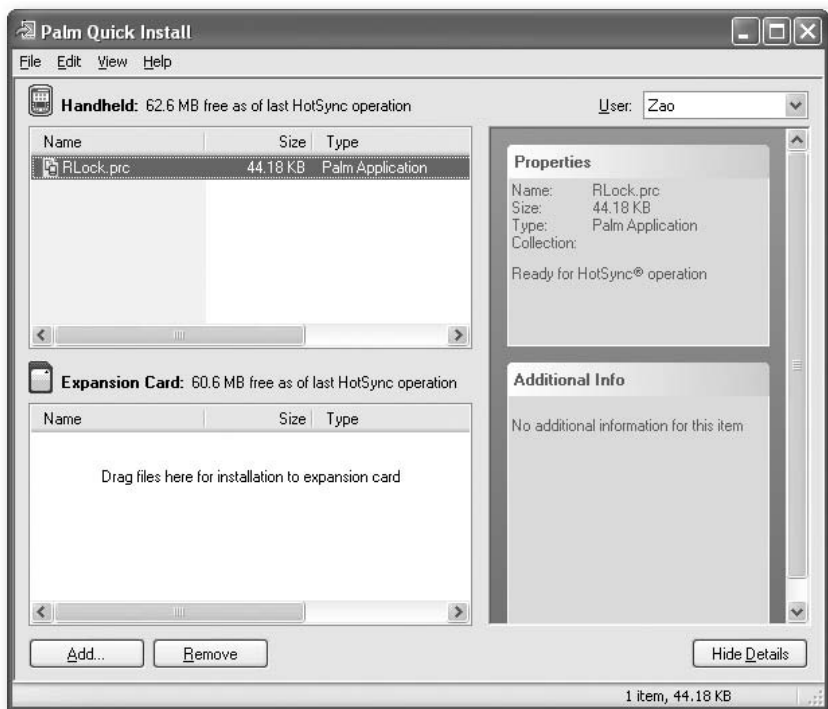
Palm Quick Install

File Edit View Help

Handheld: 62.6 MB free as of last HotSync operation

User: Zao

| Name | Size | Type |
|---|---|---|
| RLock.prc | 44.18 KB | Palm Application |

Properties

Name: RLock.prc
Size: 44.18 KB
Type: Palm Application
Collection:

Ready for HotSync® operation

Expansion Card: 60.6 MB free as of last HotSync operation

| Name | Size | Type |
|---|---|---|

Drag files here for installation to expansion card

Additional Info

No additional information for this item

Add...

Remove

Hide Details

1 item, 44.18 KB